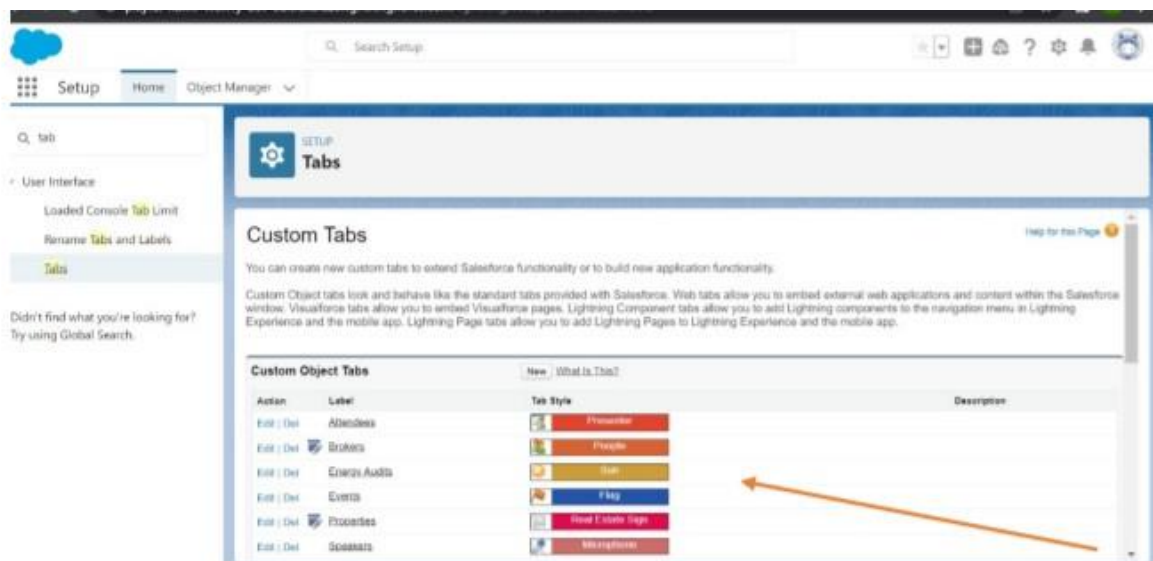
Search Setup

Setup Home Object Manager

tab

User Interface

Loaded Console Tab Limit

Rename Tabs and Labels

Tabs

Didn't find what you're looking for? Try using Global Search.

SETUP
Tabs

Custom Tabs

Help for this Page

You can create new custom tabs to extend Salesforce functionality or to build new application functionality.

Custom Object tabs look and behave like the standard tabs provided with Salesforce. Web tabs allow you to embed external web applications and content within the Salesforce window. Visualforce tabs allow you to embed Visualforce pages. Lightning Component tabs allow you to add Lightning components to the navigation menu in Lightning Experience and the mobile app. Lightning Page tabs allow you to add Lightning Pages to Lightning Experience and the mobile app.

Custom Object Tabs New What Is This?

| Action | Label | Tab Style | Description |
|---|---|---|---|
| Edit \| Del | Attendees | Presenter | |
| Edit \| Del | Brokers | People | |
| Edit \| Del | Energy Audits | Sun | |
| Edit \| Del | Events | Flag | |
| Edit \| Del | Properties | Real Estate Sign | |
| Edit \| Del | Speakers | Microphone | |